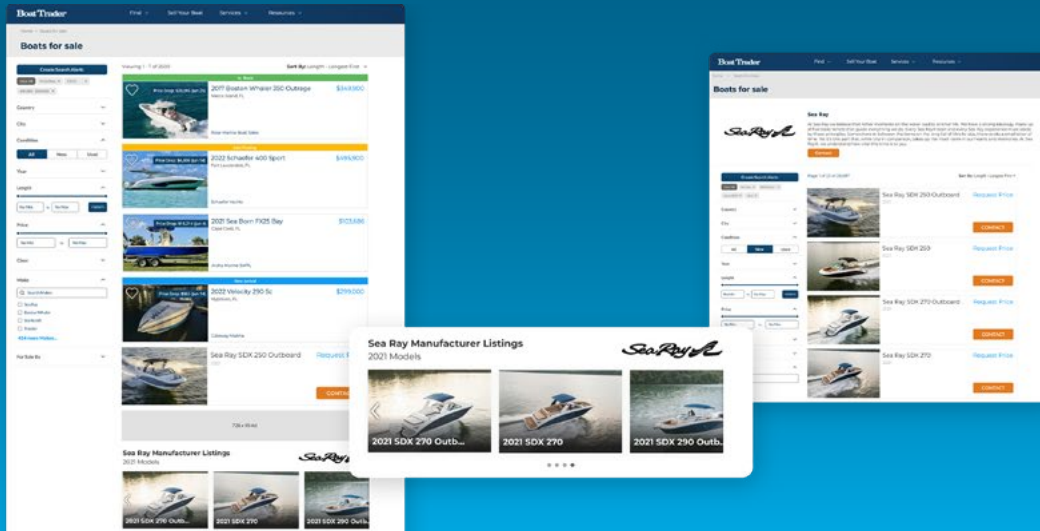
Boat Trader
Find
Sell Your Boat
Services
Resources

Boats for sale

Create Search Alerts

Country
City
Condition
All
New
Used
Type
Length
Price
Class
Make
Sea Ray
Boston Whaler
Sunbrook
Tracker
For Sale By

Viewing 1 - 7 of 2000
Sort By: Length - Longest First

2017 Boston Whaler 350 Outrage
$349,900

2022 Schaefer 400 Sport
$499,900

2021 Sea Born FX25 Bay
$123,686

2022 Velocity 290 Sc
$299,000

Sea Ray SDX 250 Outboard
Request P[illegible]
CONTA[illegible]

Sea Ray Manufacturer Listings
2021 Models
Sea Ray
2021 SDX 270 Outb...
2021 SDX 270
2021 SDX 290 Outb...

Sea Ray Manufacturer Listings
2021 Models
Sea Ray
2021 SDX 270 Outb...
2021 SDX 270
2021 SDX 290 Outb...

Boat Trader
Find
Sell Your Boat
Services
Resources

Boats for sale

Sea Ray
Sea Ray

Create Search Alerts
Sort By: Length - Longest First

Sea Ray SDX 290 Outboard
Request Price
CONTACT

Sea Ray SDX 250
Request Price
CONTACT

Sea Ray SDX 270 Outboard
Request Price
CONTACT

Sea Ray SDX 270
Request Price
CONTACT